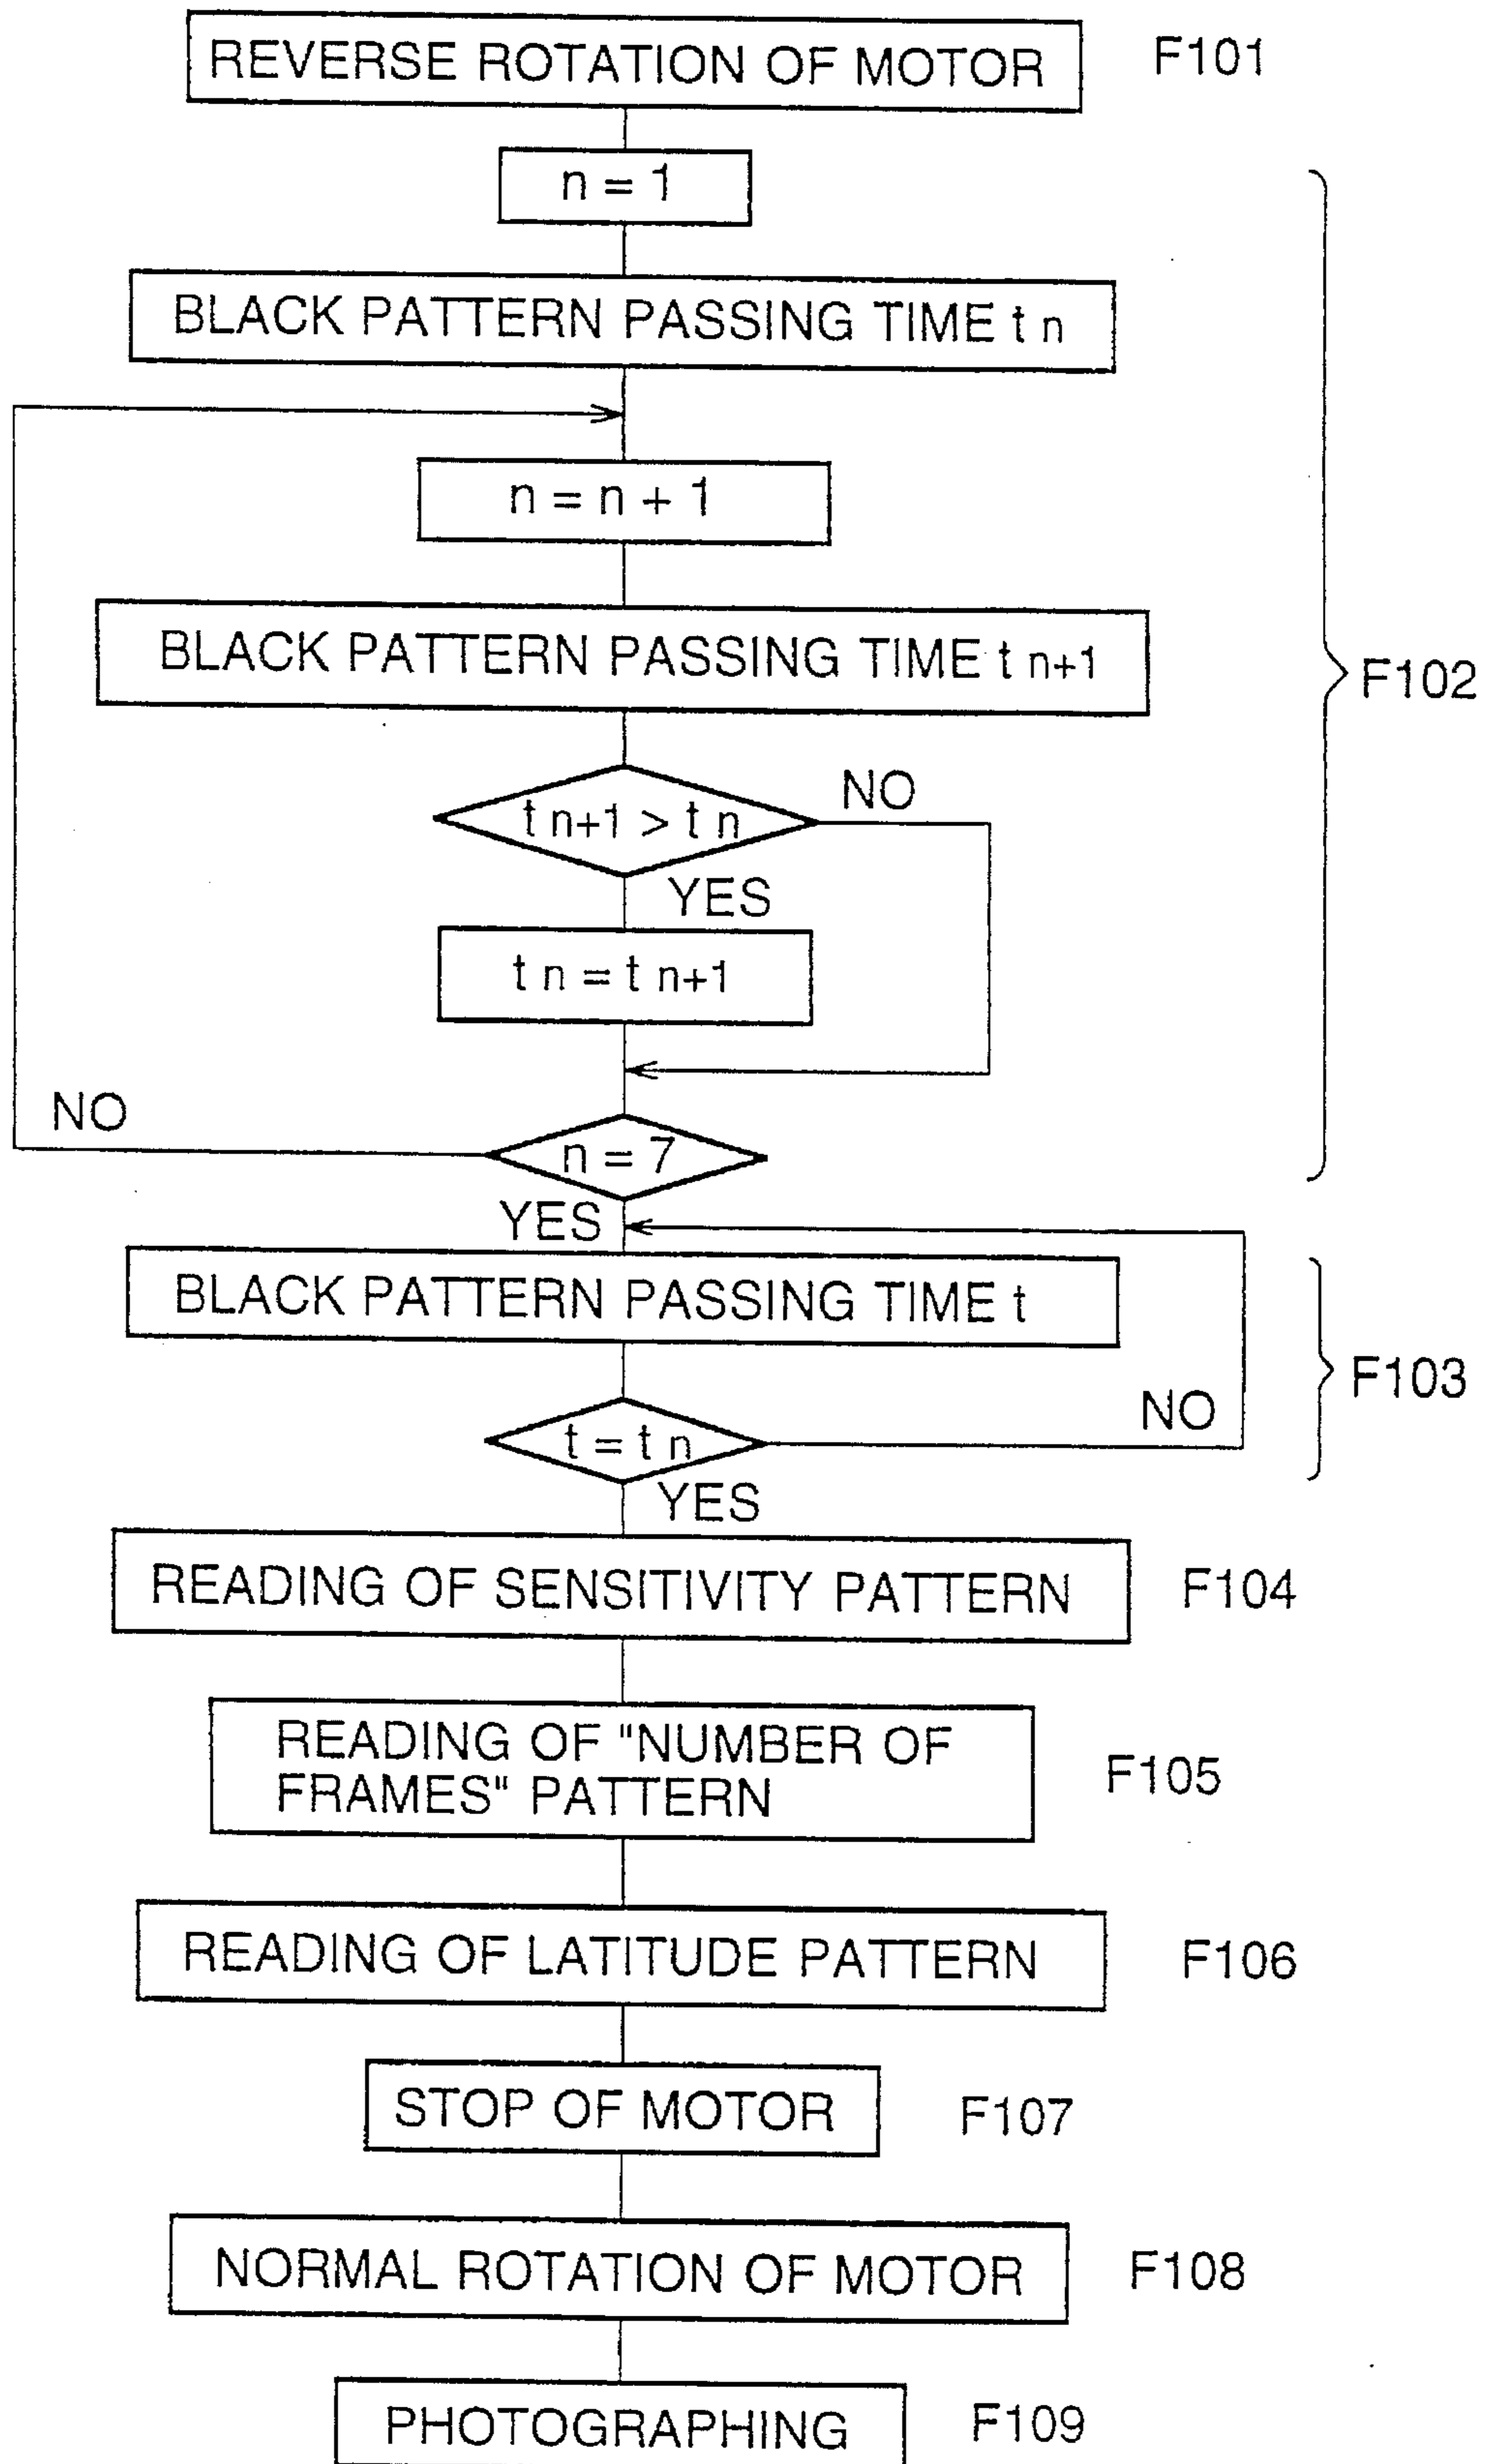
REVERSE ROTATION OF MOTOR F101

$n = 1$

BLACK PATTERN PASSING TIME $t_n$

$n = n + 1$

BLACK PATTERN PASSING TIME $t_{n+1}$

$t_{n+1} > t_n$ NO

YES

$t_n = t_{n+1}$

NO

$n = 7$

YES

F102

BLACK PATTERN PASSING TIME $t$

$t = t_n$ NO

YES

F103

READING OF SENSITIVITY PATTERN F104

READING OF "NUMBER OF FRAMES" PATTERN F105

READING OF LATITUDE PATTERN F106

STOP OF MOTOR F107

NORMAL ROTATION OF MOTOR F108

PHOTOGRAPHING F109